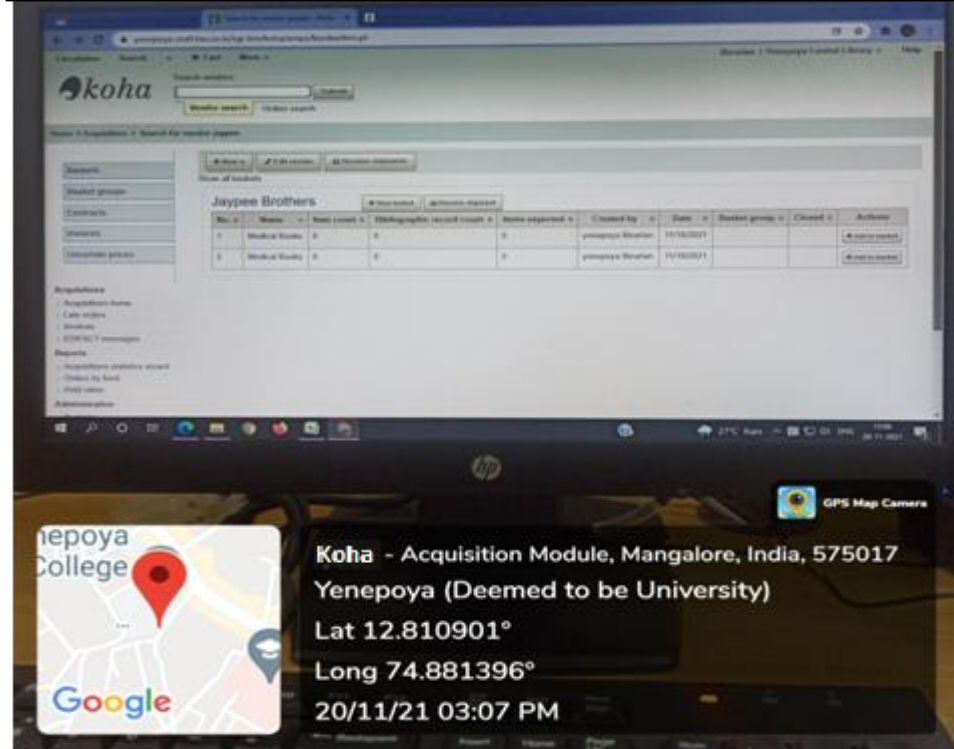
koha

Vendor search | Orders search

Home › Acquisitions › Search for vendor jaypee

Baskets
Basket groups
Contracts
Invoices
Uncertain prices

Show all baskets

Jaypee Brothers

| No. | Name | Item count | Bibliographic record count | Items expected | Created by | Date | Basket group | Closed | Actions |
|---|---|---|---|---|---|---|---|---|---|
| 1 | Medical Books | 0 | 0 | 0 | yenepoya librarian | 11/16/2021 | | | + Add to basket |
| 2 | Medical Books | 0 | 0 | 0 | yenepoya librarian | 11/16/2021 | | | + Add to basket |

Acquisitions
Acquisitions home
Late orders
Invoices
EDIFACT messages
Reports
Acquisitions statistics wizard
Orders by fund
Administration

hp

GPS Map Camera

epoya
College

Google

Koha - Acquisition Module, Mangalore, India, 575017
Yenepoya (Deemed to be University)
Lat 12.810901°
Long 74.881396°
20/11/21 03:07 PM